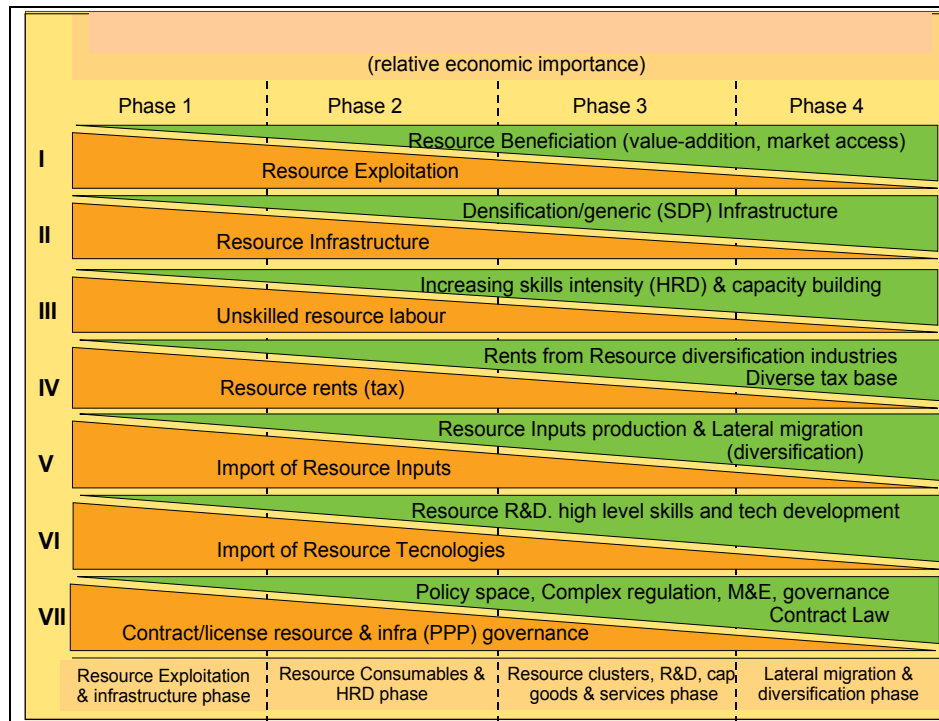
(relative economic importance)

Phase 1 | Phase 2 | Phase 3 | Phase 4

I
Resource Beneficiation (value-addition, market access)
Resource Exploitation

II
Densification/generic (SDP) Infrastructure
Resource Infrastructure

III
Increasing skills intensity (HRD) & capacity building
Unskilled resource labour

IV
Rents from Resource diversification industries
Diverse tax base
Resource rents (tax)

V
Resource Inputs production & Lateral migration (diversification)
Import of Resource Inputs

VI
Resource R&D. high level skills and tech development
Import of Resource Tecnologies

VII
Policy space, Complex regulation, M&E, governance
Contract Law
Contract/license resource & infra (PPP) governance

Resource Exploitation & infrastructure phase | Resource Consumables & HRD phase | Resource clusters, R&D, cap goods & services phase | Lateral migration & diversification phase